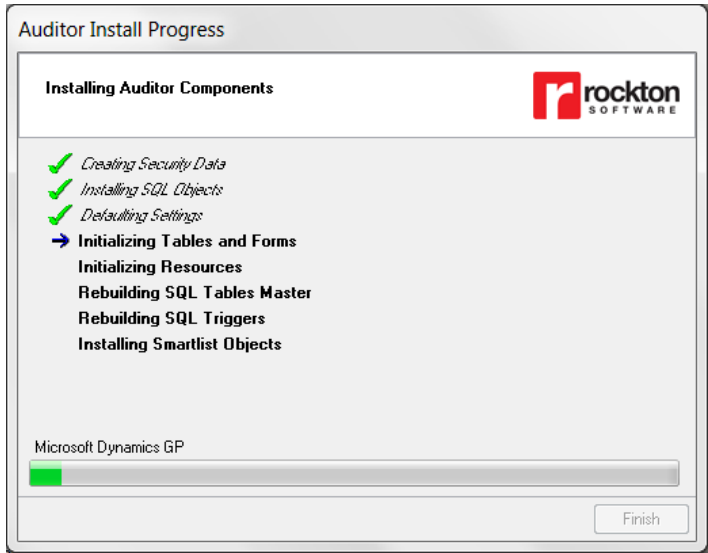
Auditor Install Progress

Installing Auditor Components

r rockton SOFTWARE

Creating Security Data
Installing SQL Objects
Defaulting Settings
Initializing Tables and Forms
Initializing Resources
Rebuilding SQL Tables Master
Rebuilding SQL Triggers
Installing Smartlist Objects

Microsoft Dynamics GP

Finish